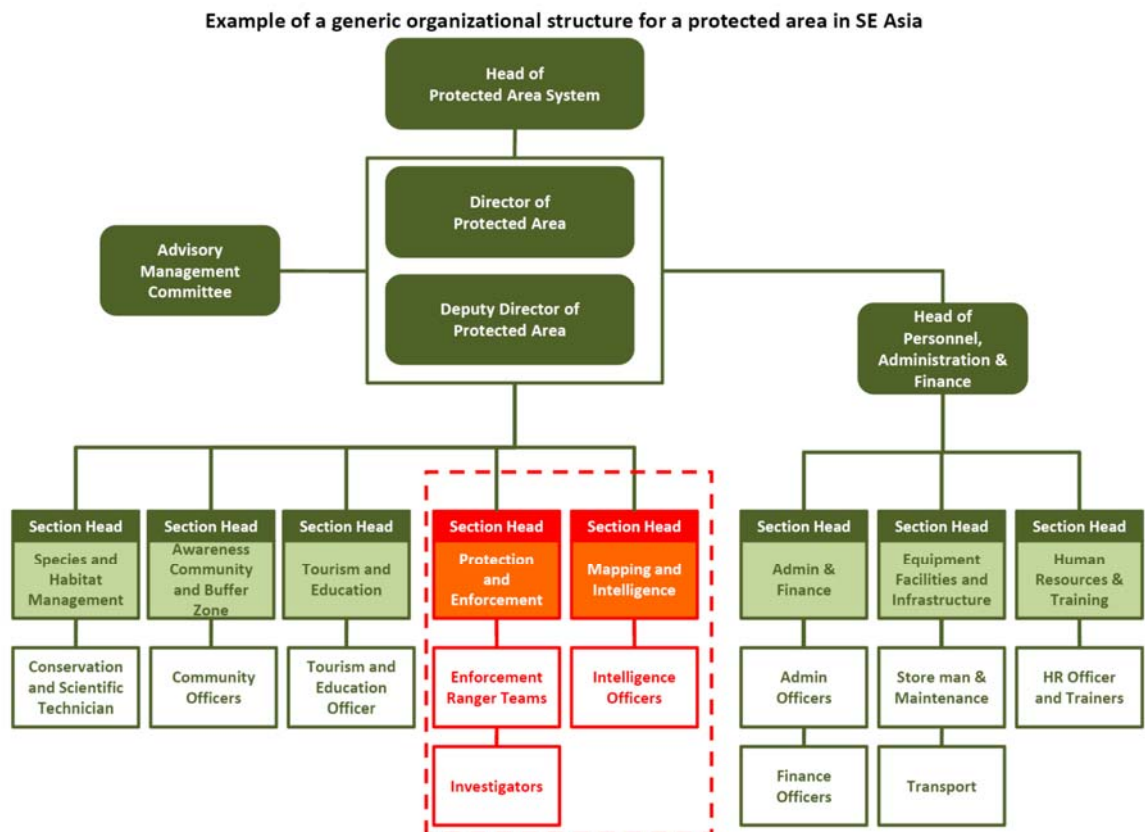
Example of a generic organizational structure for a protected area in SE Asia

Head of Protected Area System

Director of Protected Area

Deputy Director of Protected Area

Advisory Management Committee

Head of Personnel, Administration & Finance

Section Head
Species and Habitat Management

Section Head
Awareness Community and Buffer Zone

Section Head
Tourism and Education

Section Head
Protection and Enforcement

Section Head
Mapping and Intelligence

Section Head
Admin & Finance

Section Head
Equipment Facilities and Infrastructure

Section Head
Human Resources & Training

Conservation and Scientific Technician

Community Officers

Tourism and Education Officer

Enforcement Ranger Teams

Intelligence Officers

Admin Officers

Store man & Maintenance

HR Officer and Trainers

Investigators

Finance Officers

Transport